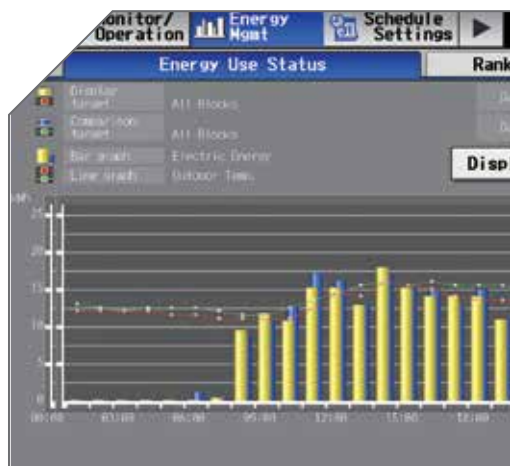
Monitor/ Operation

Energy Mgmt

Schedule Settings

Energy Use Status

Rank

Display target

All Blocks

Comparison target

All Blocks

Bar graph

Electric Energy

Line graph

Outdoor Temp.

Displ

kWh

25

20

15

10

5

0

00:00

03:00

06:00

09:00

12:00

15:00

18:00